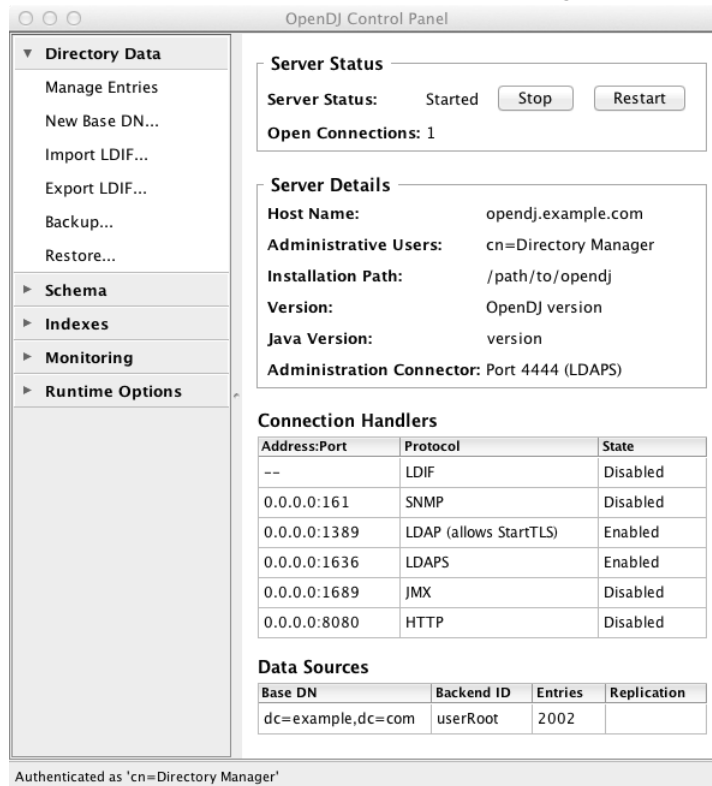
OpenDJ Control Panel

Directory Data
Manage Entries
New Base DN...
Import LDIF...
Export LDIF...
Backup...
Restore...
Schema
Indexes
Monitoring
Runtime Options

Server Status

Server Status: Started Stop Restart

Open Connections: 1

Server Details

Host Name: opendj.example.com

Administrative Users: cn=Directory Manager

Installation Path: /path/to/opendj

Version: OpenDJ version

Java Version: version

Administration Connector: Port 4444 (LDAPS)

Connection Handlers

| Address:Port | Protocol | State |
|---|---|---|
| -- | LDIF | Disabled |
| 0.0.0.0:161 | SNMP | Disabled |
| 0.0.0.0:1389 | LDAP (allows StartTLS) | Enabled |
| 0.0.0.0:1636 | LDAPS | Enabled |
| 0.0.0.0:1689 | JMX | Disabled |
| 0.0.0.0:8080 | HTTP | Disabled |

Data Sources

| Base DN | Backend ID | Entries | Replication |
|---|---|---|---|
| dc=example,dc=com | userRoot | 2002 | |

Authenticated as 'cn=Directory Manager'